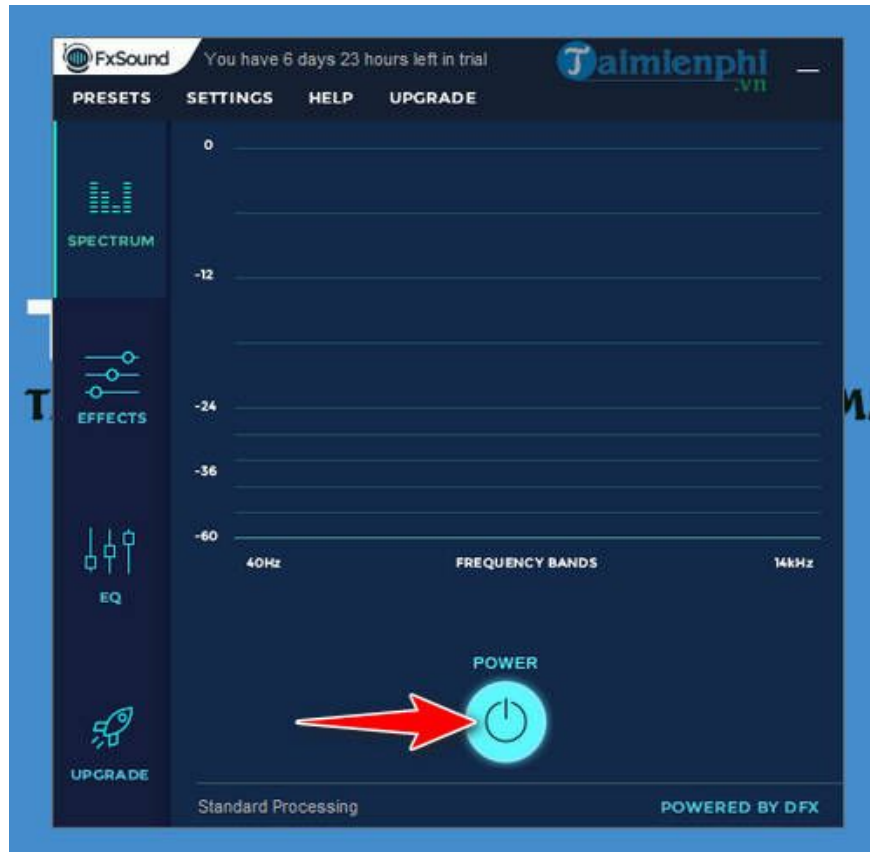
FxSound You have 6 days 23 hours left in trial

Taimienphi .vn

PRESETS SETTINGS HELP UPGRADE

SPECTRUM

EFFECTS

EQ

UPGRADE

0

-12

-24

-36

-60

40Hz FREQUENCY BANDS 14kHz

POWER

Standard Processing

POWERED BY DFX